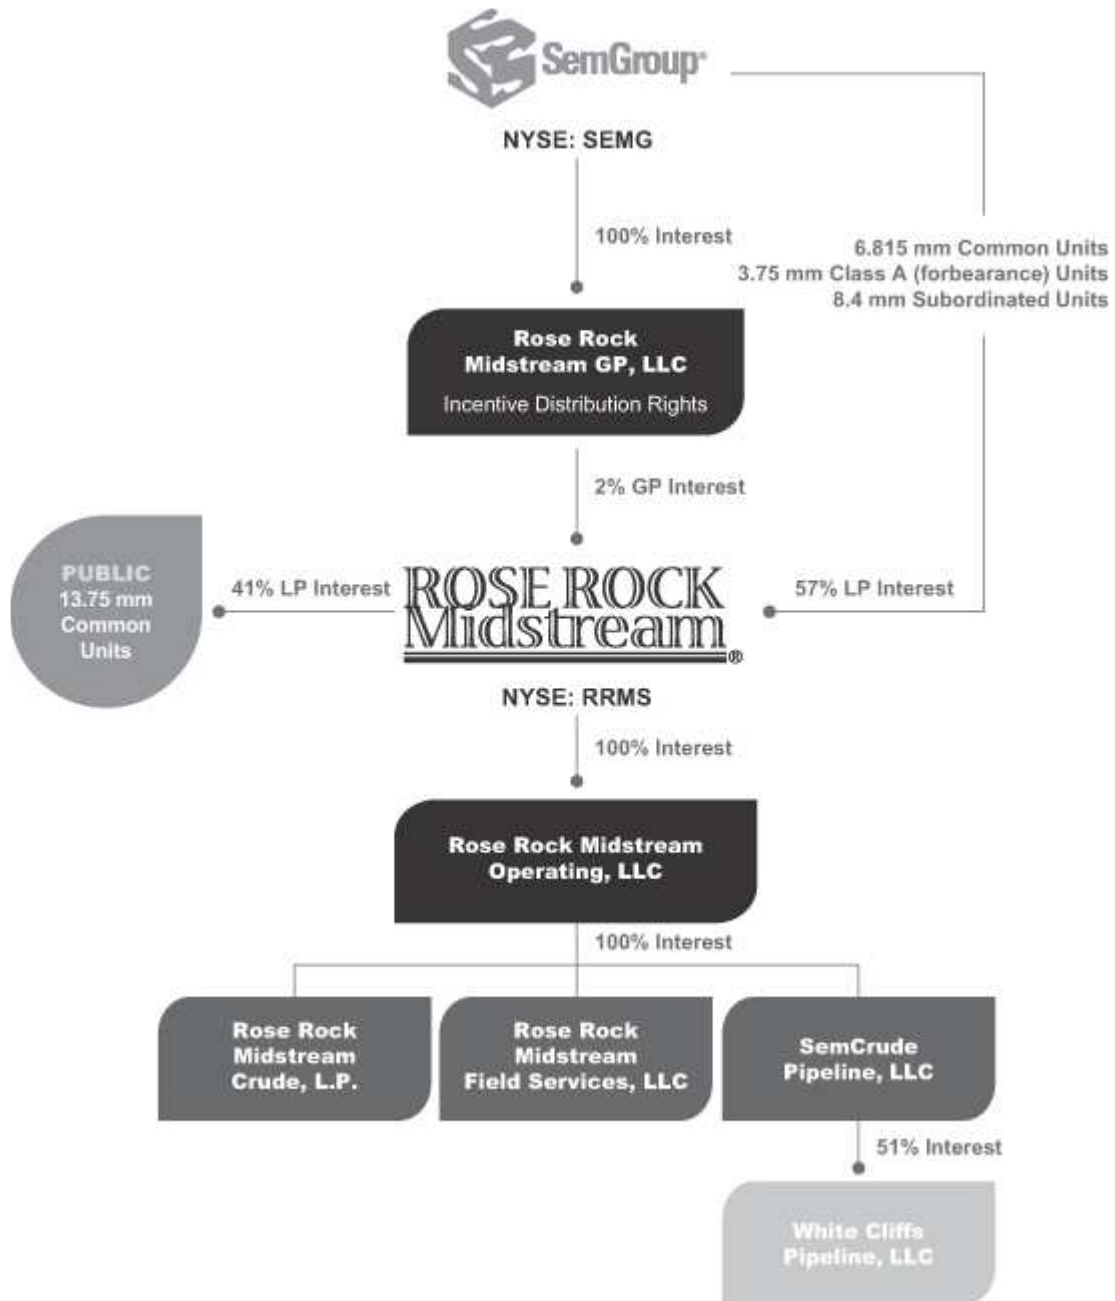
SemGroup®

NYSE: SEMG

100% Interest

6.815 mm Common Units
3.75 mm Class A (forbearance) Units
8.4 mm Subordinated Units

Rose Rock Midstream GP, LLC
Incentive Distribution Rights

2% GP Interest

PUBLIC
13.75 mm Common Units

41% LP Interest

ROSE ROCK Midstream®

57% LP Interest

NYSE: RRMS

100% Interest

Rose Rock Midstream Operating, LLC

100% Interest

Rose Rock Midstream Crude, L.P.

Rose Rock Midstream Field Services, LLC

SemCrude Pipeline, LLC

51% Interest

White Cliffs Pipeline, LLC